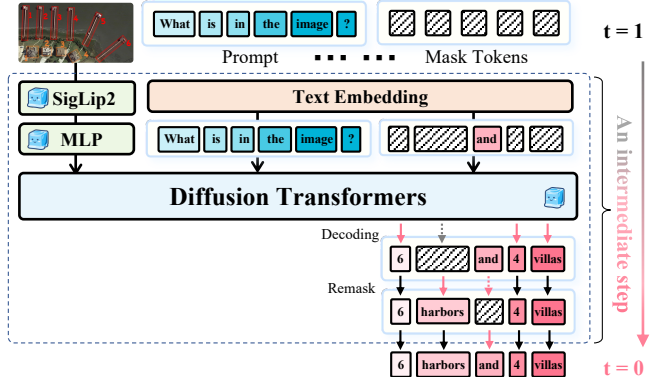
What is in the image ?

Prompt

Mask Tokens

t = 1

SigLip2

Text Embedding

MLP

What is in the image ?

and

Diffusion Transformers

An intermediate step

Decoding

6 and 4 villas

Remask

6 harbors 4 villas

6 harbors and 4 villas

t = 0